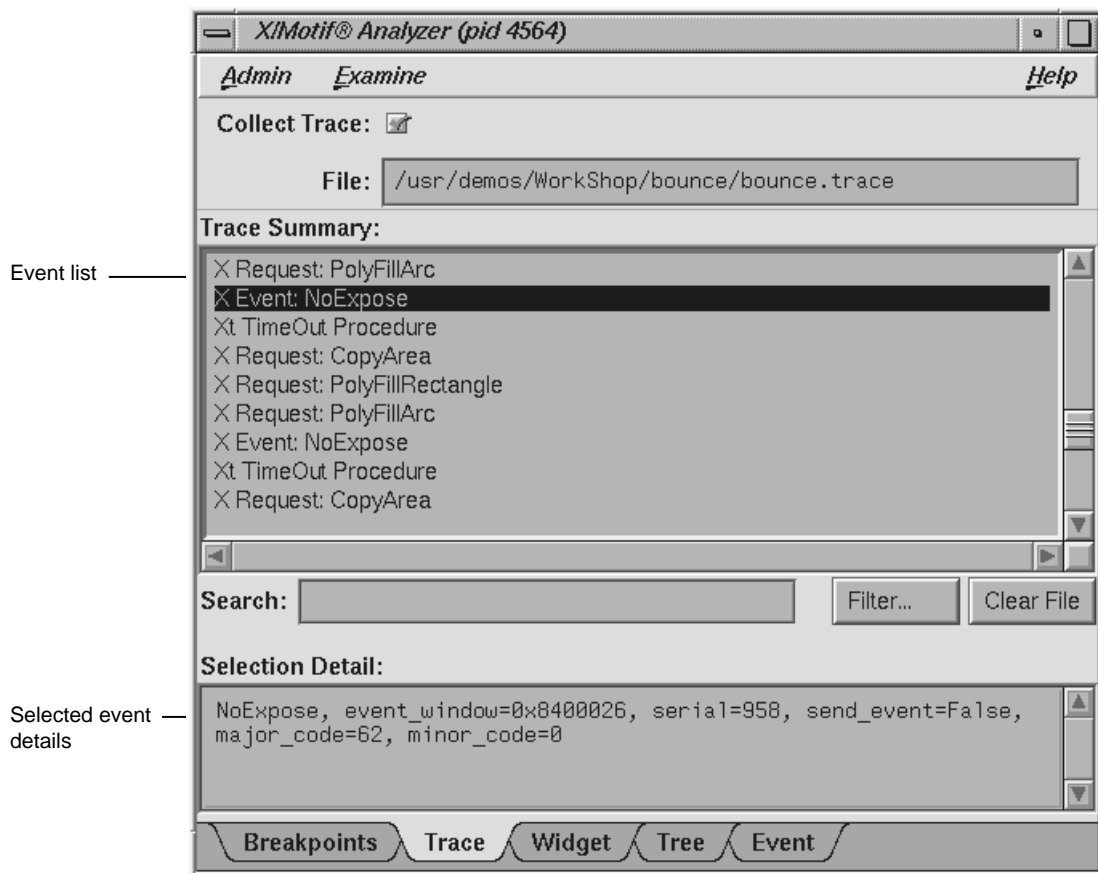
X/Motif® Analyzer (pid 4564)

Admin Examine Help

Collect Trace:

File: /usr/demos/WorkShop/bounce/bounce.trace

Trace Summary:

Event list

X Request: PolyFillArc
X Event: NoExpose
Xt TimeOut Procedure
X Request: CopyArea
X Request: PolyFillRectangle
X Request: PolyFillArc
X Event: NoExpose
Xt TimeOut Procedure
X Request: CopyArea

Search:

Filter...

Clear File

Selection Detail:

Selected event details

NoExpose, event_window=0x8400026, serial=958, send_event=False, major_code=62, minor_code=0

Breakpoints Trace Widget Tree Event